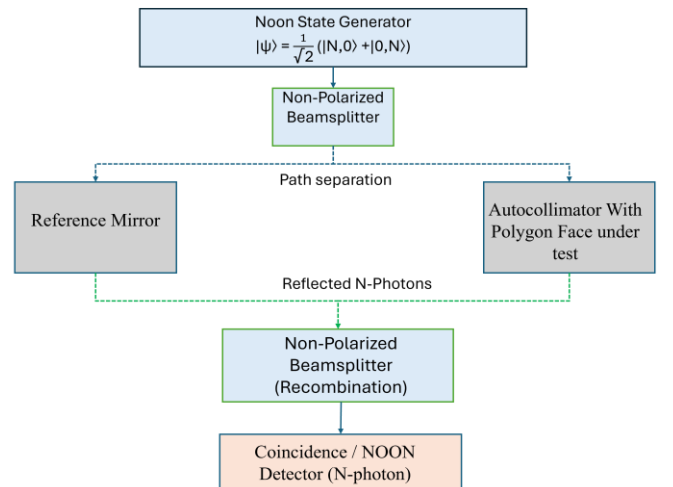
Noon State Generator
$|\psi\rangle = \frac{1}{\sqrt{2}}(|N,0\rangle + |0,N\rangle)$

Non-Polarized Beamsplitter

Path separation

Reference Mirror

Autocollimator With Polygon Face under test

Reflected N-Photons

Non-Polarized Beamsplitter (Recombination)

Coincidence / NOON Detector (N-photon)